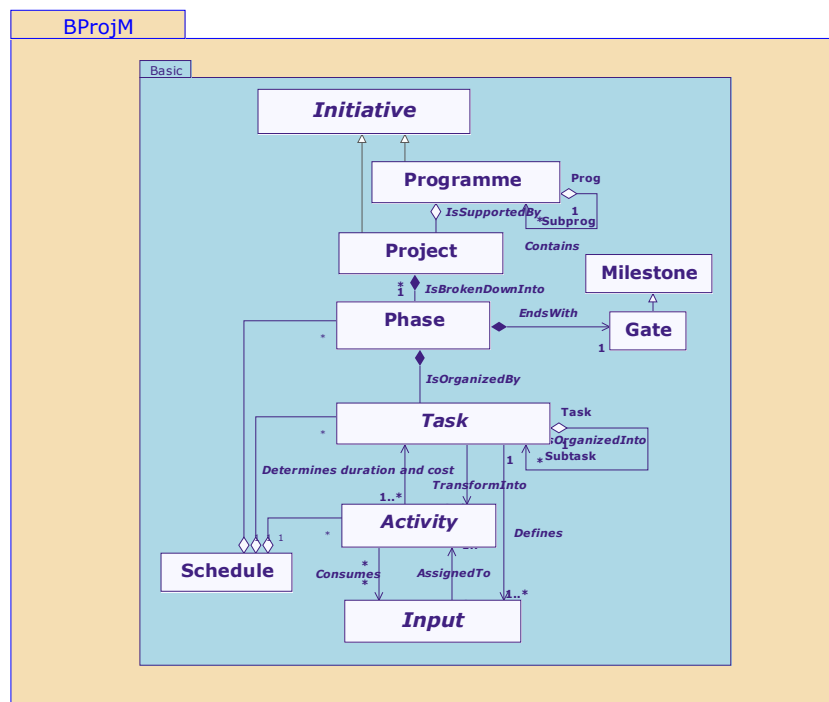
BProjM

Basic

Initiative

Programme

Prog

1

*Subprog

IsSupportedBy

Contains

Project

Milestone

*

1

IsBrokenDownInto

Phase

EndsWith

Gate

1

*

IsOrganizedBy

Task

Task

1

IsOrganizedInto

*Subtask

*

1

Determines duration and cost

TransformInto

1..*

Activity

1

*

Defines

Schedule

*

Consumes

*

AssignedTo

1..*

Input